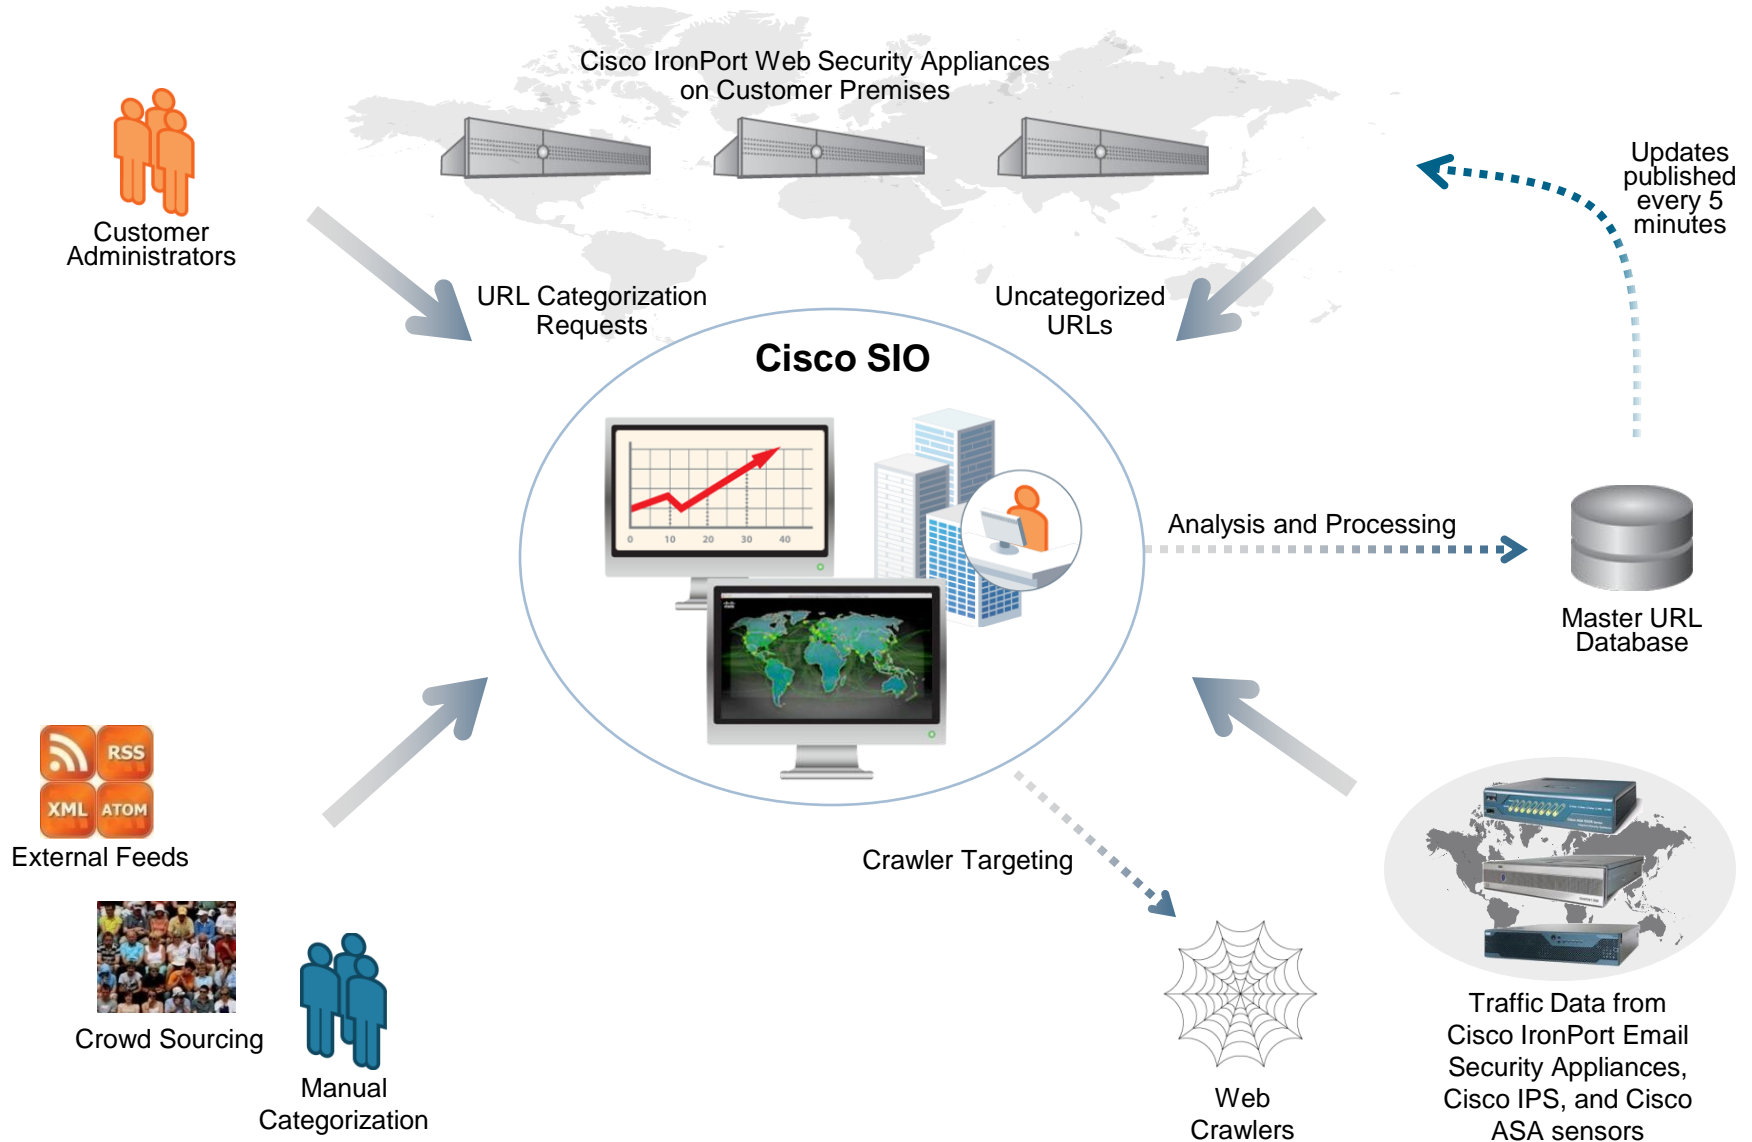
Cisco IronPort Web Security Appliances on Customer Premises

Customer Administrators

Updates published every 5 minutes

URL Categorization Requests

Uncategorized URLs

Cisco SIO

0 10 20 30 40

Analysis and Processing

Master URL Database

RSS

XML ATOM

External Feeds

Crawler Targeting

Crowd Sourcing

Manual Categorization

Web Crawlers

Traffic Data from Cisco IronPort Email Security Appliances, Cisco IPS, and Cisco ASA sensors